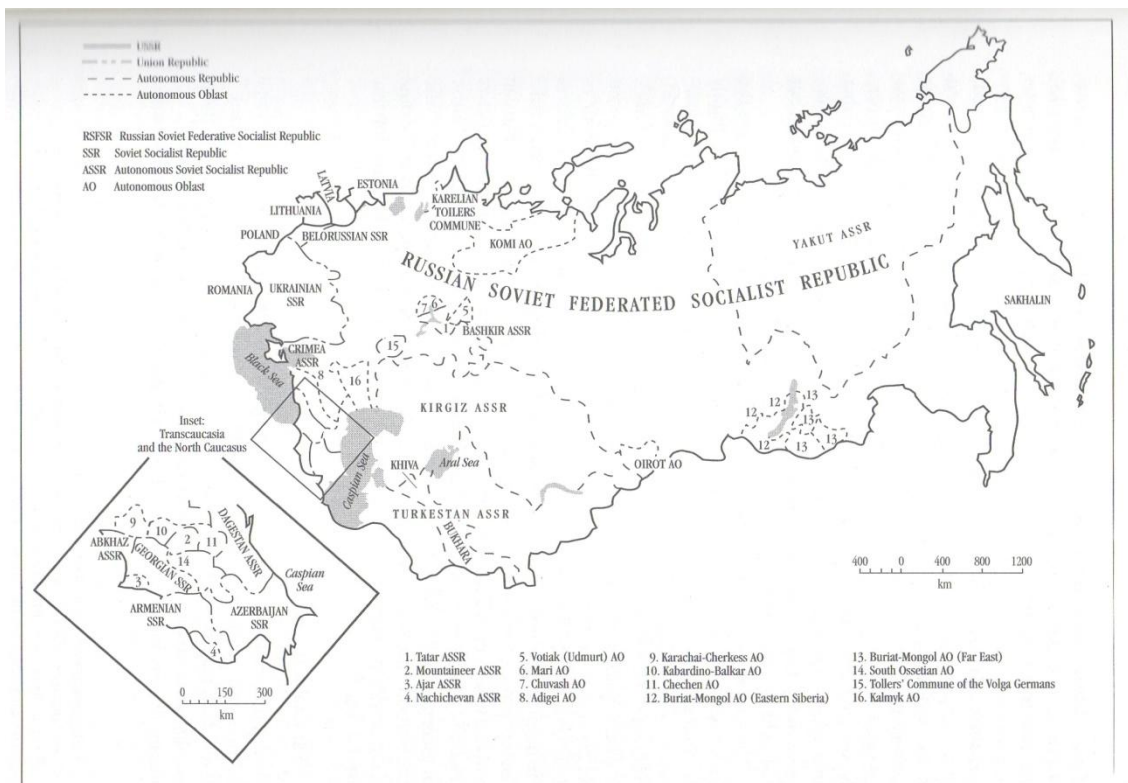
USSR
Union Republic
Autonomous Republic
Autonomous Oblast

RSFSR Russian Soviet Federative Socialist Republic
SSR Soviet Socialist Republic
ASSR Autonomous Soviet Socialist Republic
AO Autonomous Oblast

LATVIA
ESTONIA
KARELIAN TOILERS COMMUNE
LITHUANIA
POLAND
BELORUSSIAN SSR
KOMI AO
YAKUT ASSR
RUSSIAN SOVIET FEDERATED SOCIALIST REPUBLIC
ROMANIA
UKRAINIAN SSR
SAKHALIN
7 6 1 5
BASHKIR ASSR
CRIMEA ASSR
15
Black Sea
8
16
KIRGIZ ASSR
12 12 13 13 13 12 13 13
Inset: Transcaucasia and the North Caucasus
KHIVA
Aral Sea
Caspian Sea
OIROT AO
TURKESTAN ASSR
BUKHARA

9 10 2 11
DAGESTAN ASSR
ABKHAZ ASSR
14
GEORGIAN SSR
3
Caspian Sea
ARMENIAN SSR
AZERBAIJAN SSR
4
0 150 300
km

400 0 400 800 1200
km

1. Tatar ASSR
2. Mountaineer ASSR
3. Ajar ASSR
4. Nachichevan ASSR
5. Votiak (Udmurt) AO
6. Mari AO
7. Chuvash AO
8. Adigei AO
9. Karachai-Cherkess AO
10. Kabardino-Balkar AO
11. Chechen AO
12. Buriat-Mongol AO (Eastern Siberia)
13. Buriat-Mongol AO (Far East)
14. South Ossetian AO
15. Toilers' Commune of the Volga Germans
16. Kalmyk AO